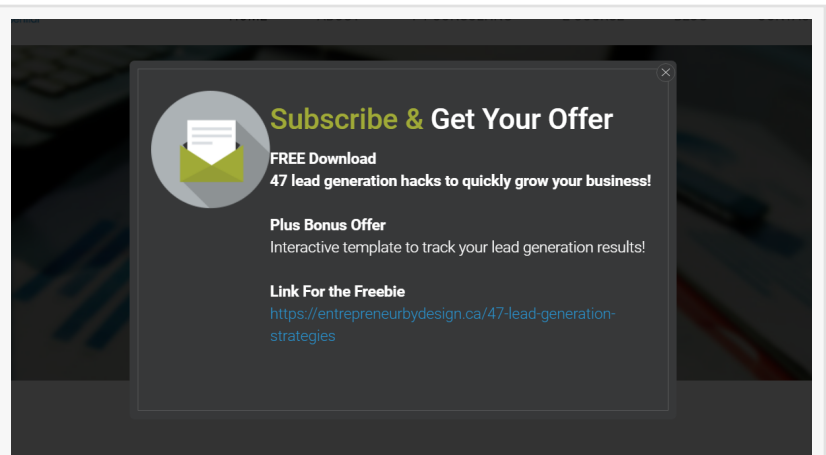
Subscribe & Get Your Offer

FREE Download
47 lead generation hacks to quickly grow your business!

Plus Bonus Offer
Interactive template to track your lead generation results!

Link For the Freebie
https://entrepreneurbydesign.ca/47-lead-generation-strategies